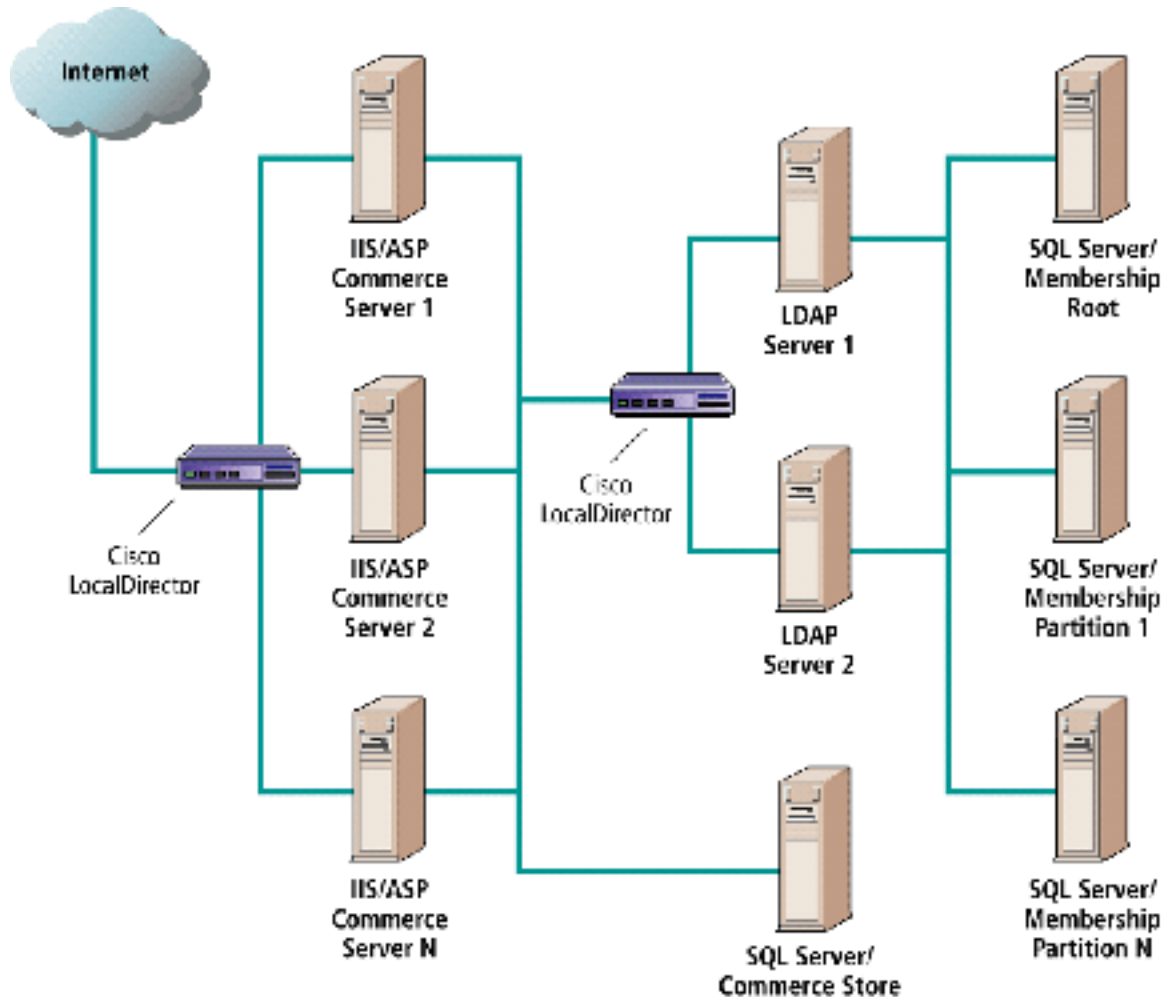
Internet

IIS/ASP Commerce Server 1

IIS/ASP Commerce Server 2

IIS/ASP Commerce Server N

Cisco LocalDirector

Cisco LocalDirector

LDAP Server 1

LDAP Server 2

SQL Server/ Commerce Store

SQL Server/ Membership Root

SQL Server/ Membership Partition 1

SQL Server/ Membership Partition N